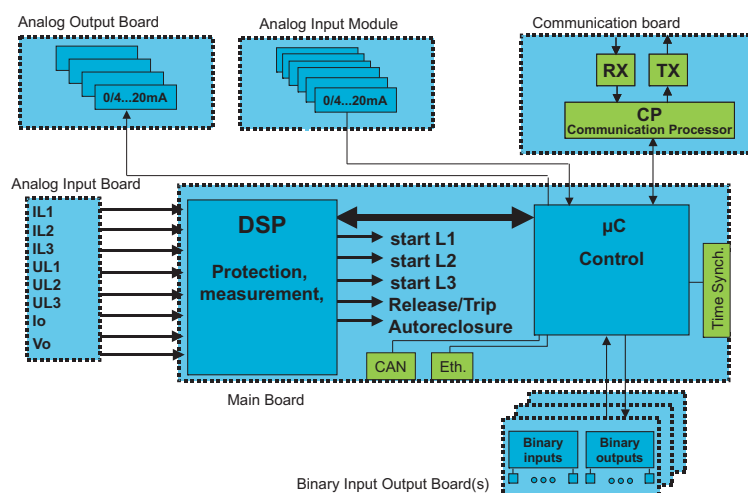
Analog Output Board

0/4...20mA

Analog Input Module

0/4...20mA

Communication board

RX

TX

CP
Communication Processor

Analog Input Board

IL1
IL2
IL3
UL1
UL2
UL3
Io
Vo

DSP

Protection, measurement,

start L1
start L2
start L3
Release/Trip
Autoreclosure

µC

Control

Time Synch.

CAN

Eth.

Main Board

Binary inputs

Binary outputs

Binary Input Output Board(s)